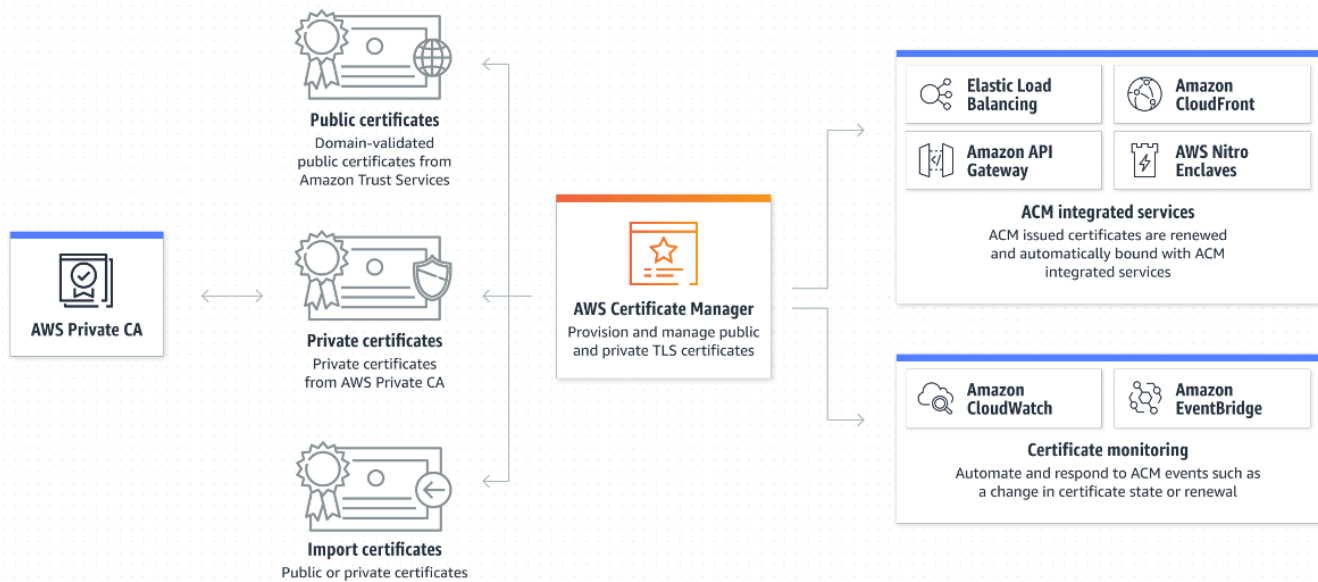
AWS Private CA

Public certificates
Domain-validated public certificates from Amazon Trust Services

Private certificates
Private certificates from AWS Private CA

Import certificates
Public or private certificates

AWS Certificate Manager
Provision and manage public and private TLS certificates

Elastic Load Balancing

Amazon CloudFront

Amazon API Gateway

AWS Nitro Enclaves

ACM integrated services
ACM issued certificates are renewed and automatically bound with ACM integrated services

Amazon CloudWatch

Amazon EventBridge

Certificate monitoring
Automate and respond to ACM events such as a change in certificate state or renewal